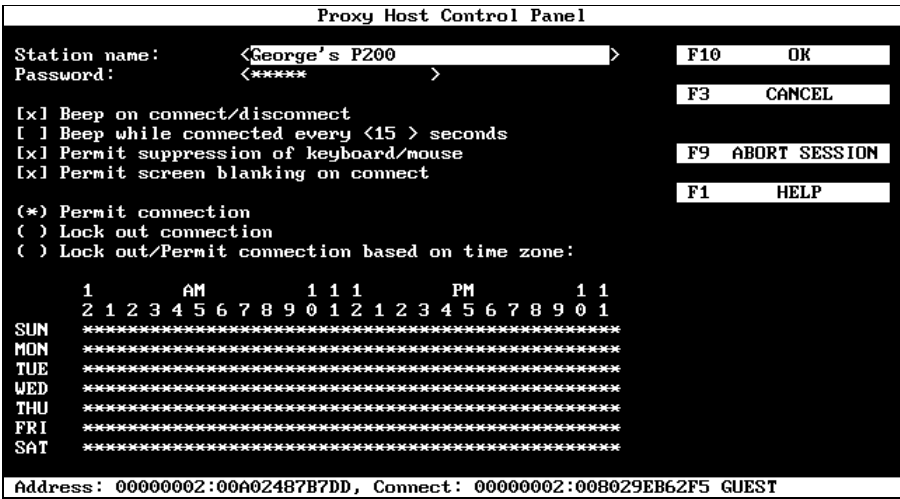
Proxy Host Control Panel

Station name: <George's P200 >
Password: <***** >

F10 OK

F3 CANCEL

[x] Beep on connect/disconnect
[ ] Beep while connected every <15 > seconds
[x] Permit suppression of keyboard/mouse
[x] Permit screen blanking on connect

F9 ABORT SESSION

F1 HELP

(*) Permit connection
( ) Lock out connection
( ) Lock out/Permit connection based on time zone:

| | 1 2 | 1 | 2 | 3 | 4 | AM 5 | 6 | 7 | 8 | 9 | 1 0 | 1 1 | 1 2 | 1 | 2 | 3 | 4 | PM 5 | 6 | 7 | 8 | 9 | 1 0 | 1 1 |
|---|---|---|---|---|---|---|---|---|---|---|---|---|---|---|---|---|---|---|---|---|---|---|---|---|
| SUN | ** | ** | ** | ** | ** | ** | ** | ** | ** | ** | ** | ** | ** | ** | ** | ** | ** | ** | ** | ** | ** | ** | ** | ** |
| MON | ** | ** | ** | ** | ** | ** | ** | ** | ** | ** | ** | ** | ** | ** | ** | ** | ** | ** | ** | ** | ** | ** | ** | ** |
| TUE | ** | ** | ** | ** | ** | ** | ** | ** | ** | ** | ** | ** | ** | ** | ** | ** | ** | ** | ** | ** | ** | ** | ** | ** |
| WED | ** | ** | ** | ** | ** | ** | ** | ** | ** | ** | ** | ** | ** | ** | ** | ** | ** | ** | ** | ** | ** | ** | ** | ** |
| THU | ** | ** | ** | ** | ** | ** | ** | ** | ** | ** | ** | ** | ** | ** | ** | ** | ** | ** | ** | ** | ** | ** | ** | ** |
| FRI | ** | ** | ** | ** | ** | ** | ** | ** | ** | ** | ** | ** | ** | ** | ** | ** | ** | ** | ** | ** | ** | ** | ** | ** |
| SAT | ** | ** | ** | ** | ** | ** | ** | ** | ** | ** | ** | ** | ** | ** | ** | ** | ** | ** | ** | ** | ** | ** | ** | ** |

Address: 00000002:00A02487B7DD, Connect: 00000002:008029EB62F5 GUEST